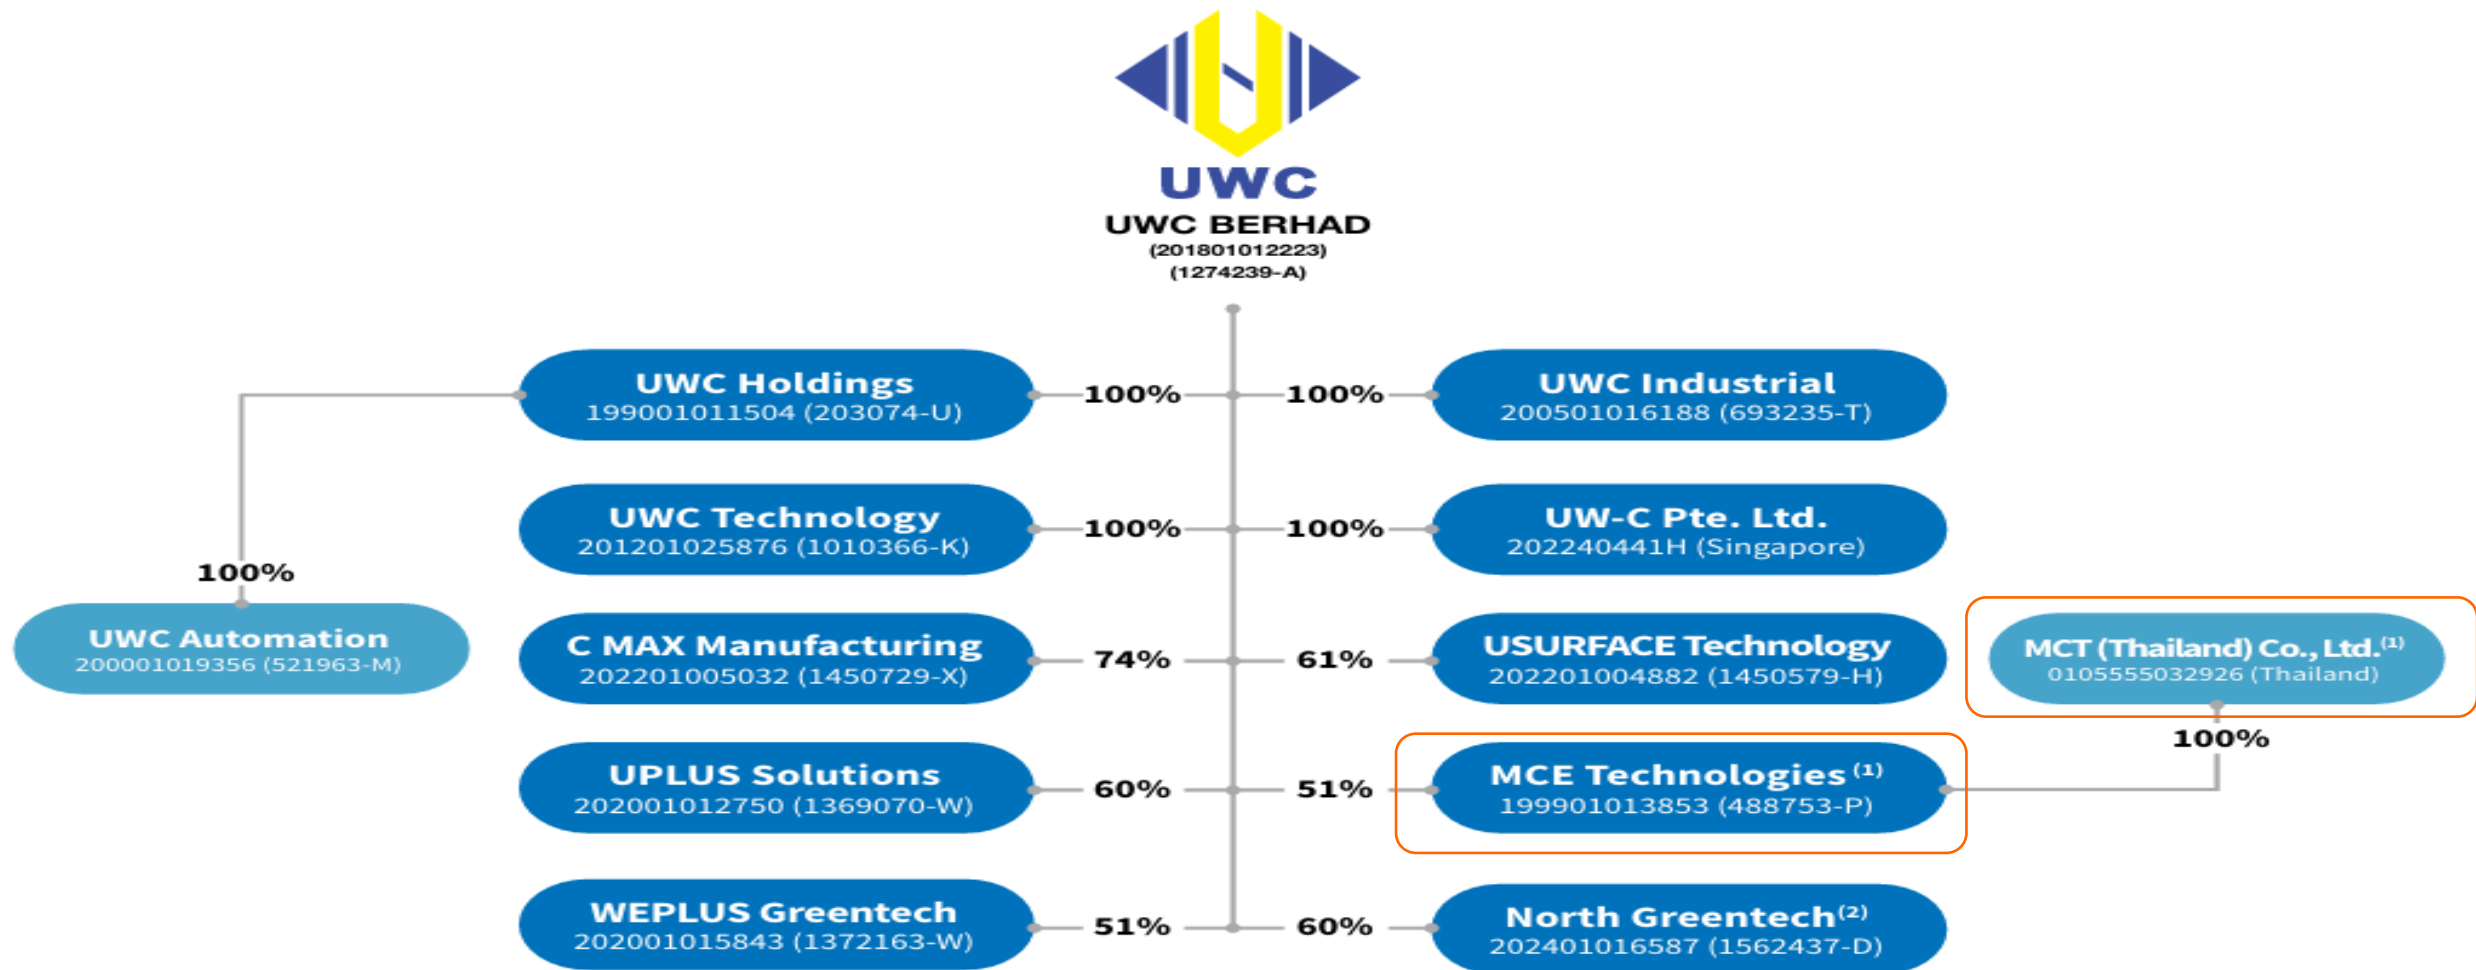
UWC
UWC BERHAD
(201801012223)
(1274239-A)

UWC Holdings
199001011504 (203074-U)
100%

100%
UWC Industrial
200501016188 (693235-T)

100%
UWC Automation
200001019356 (521963-M)

UWC Technology
201201025876 (1010366-K)
100%

100%
UW-C Pte. Ltd.
202240441H (Singapore)

C MAX Manufacturing
202201005032 (1450729-X)
74%

61%
USURFACE Technology
202201004882 (1450579-H)

MCT (Thailand) Co., Ltd.$^{(1)}$
0105555032926 (Thailand)
100%

UPLUS Solutions
202001012750 (1369070-W)
60%

51%
MCE Technologies$^{(1)}$
199901013853 (488753-P)

WEPLUS Greentech
202001015843 (1372163-W)
51%

60%
North Greentech$^{(2)}$
202401016587 (1562437-D)